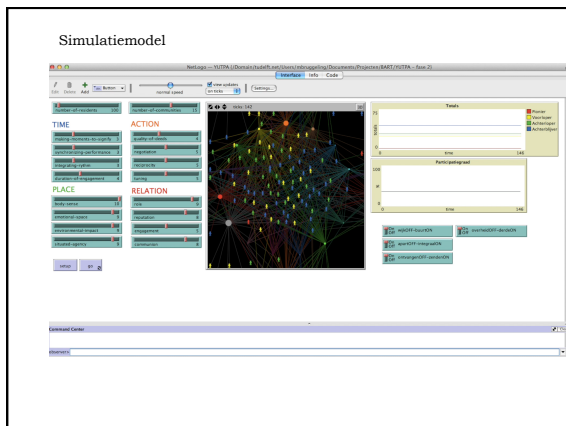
Simulatiemodel

NetLogo — YUTPA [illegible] — fase 2)

Interface Info Code

Edit Delete Add Button

normal speed

view updates on ticks

Settings...

number-of-residents 200

number-of-communities 15

TIME

ACTION

PLACE

RELATION

ticks: 145

Totals

Pionier
Voorloper
Achterloper
Achterblijver

0 time 146

Participatiegraad

100

0 time 146

reset go

Command Center

observer>